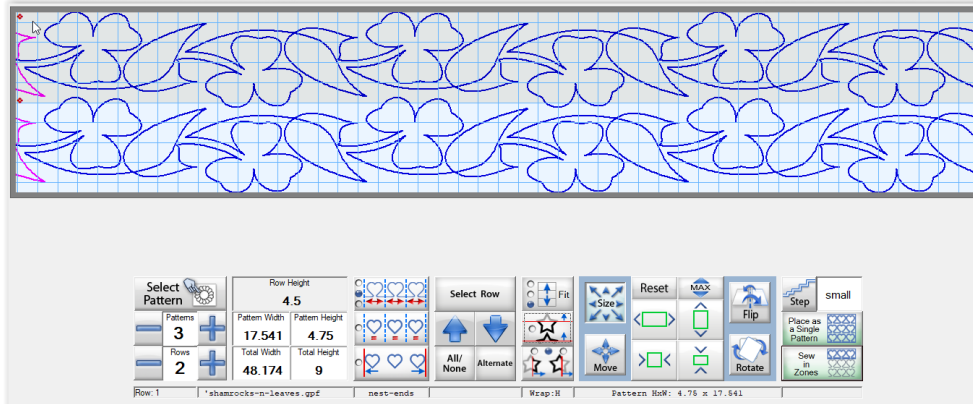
Select Pattern

Patterns
3

Rows
2

Row Height
4.5

Pattern Width
17.541

Pattern Height
4.75

Total Width
48.174

Total Height
9

Select Row

All/None

Alternate

Fit

Size

Move

Reset

MAX

Flip

Rotate

Step

small

Place as a Single Pattern

Sew in Zones

Row: 1 | 'shamrocks-n-leaves.gpf | nest-ends | | Wrap:H | Pattern HxW: 4.75 x 17.541